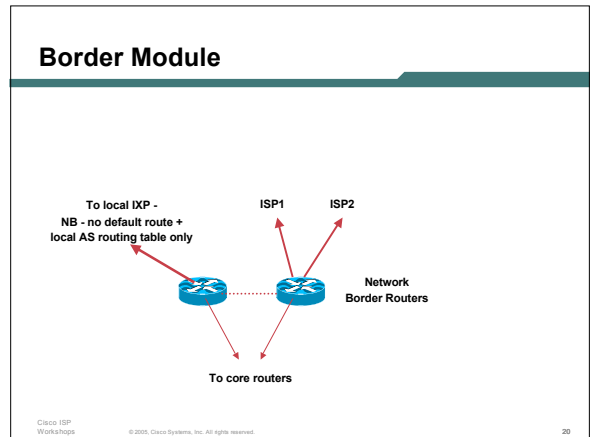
Border Module

To local IXP -
NB - no default route +
local AS routing table only

ISP1

ISP2

Network
Border Routers

To core routers

Cisco ISP
Workshops

© 2005, Cisco Systems, Inc. All rights reserved.

20